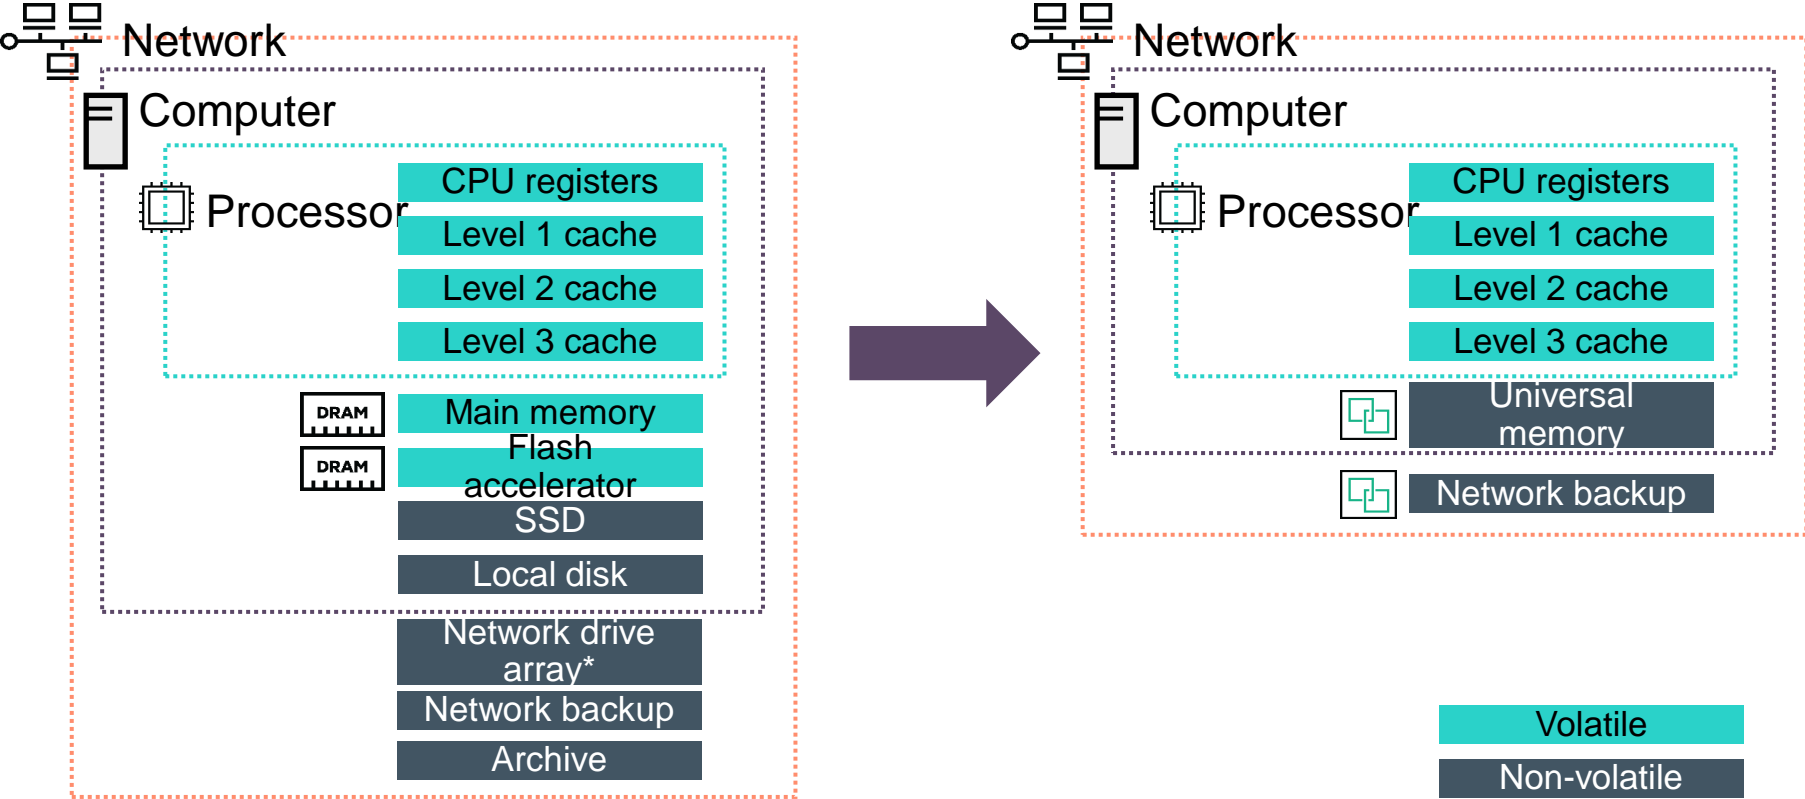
Network

Computer

Processor

CPU registers

Level 1 cache

Level 2 cache

Level 3 cache

DRAM

Main memory

DRAM

Flash accelerator

SSD

Local disk

Network drive array*

Network backup

Archive

Network

Computer

Processor

CPU registers

Level 1 cache

Level 2 cache

Level 3 cache

Universal memory

Network backup

Volatile

Non-volatile